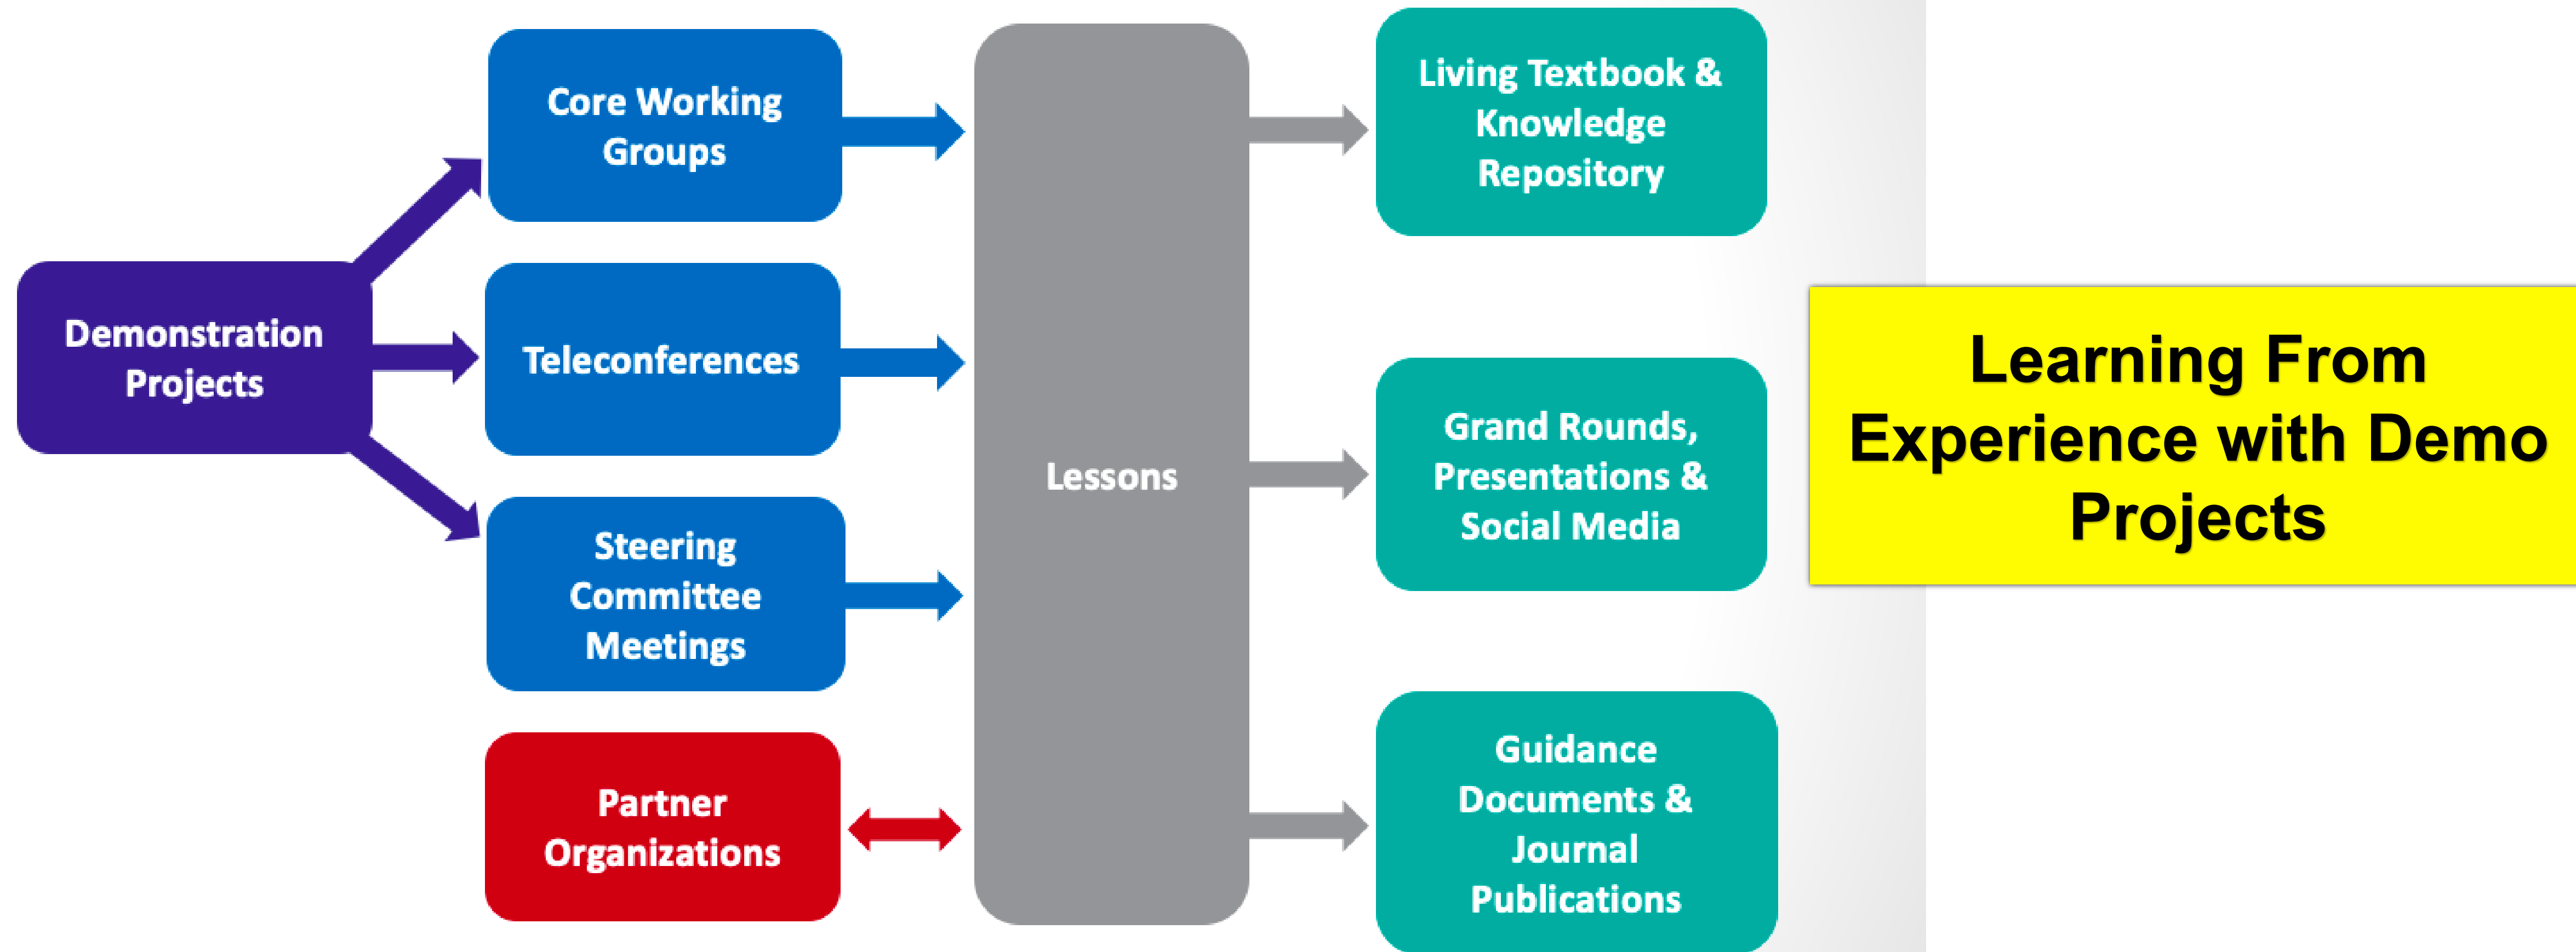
Demonstration Projects

Core Working Groups

Teleconferences

Steering Committee Meetings

Partner Organizations

Lessons

Living Textbook & Knowledge Repository

Grand Rounds, Presentations & Social Media

Guidance Documents & Journal Publications

Learning From Experience with Demo Projects